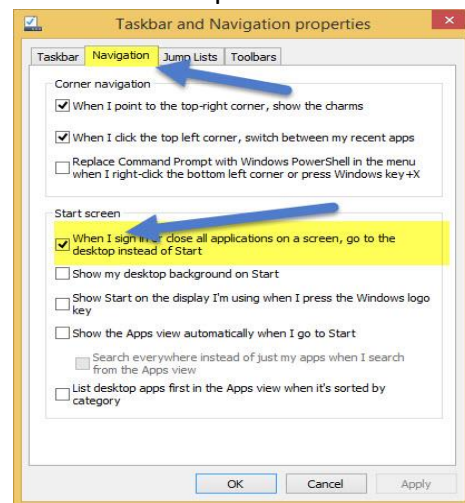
Taskbar and Navigation properties

Taskbar | Navigation | Jump Lists | Toolbars

Corner navigation

When I point to the top-right corner, show the charms

When I click the top left corner, switch between my recent apps

Replace Command Prompt with Windows PowerShell in the menu when I right-click the bottom left corner or press Windows key+X

Start screen

When I sign in or close all applications on a screen, go to the desktop instead of Start

Show my desktop background on Start

Show Start on the display I'm using when I press the Windows logo key

Show the Apps view automatically when I go to Start

Search everywhere instead of just my apps when I search from the Apps view

List desktop apps first in the Apps view when it's sorted by category

OK | Cancel | Apply